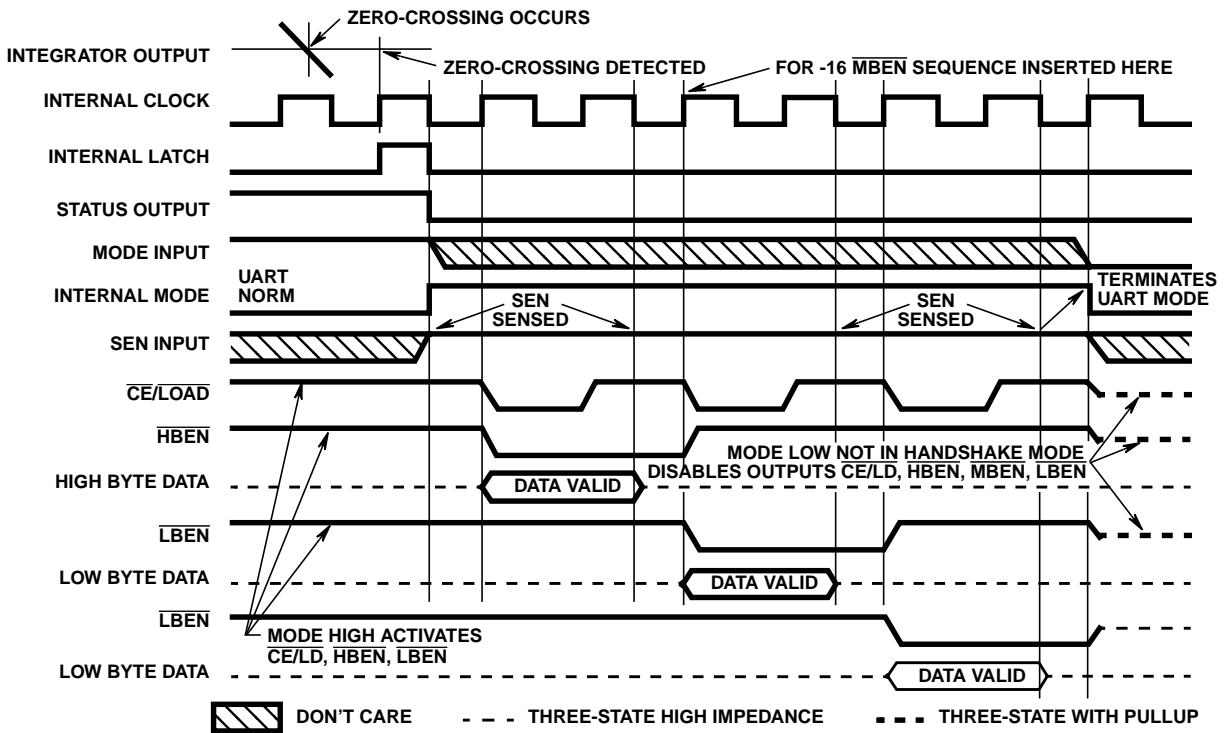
ZERO-CROSSING OCCURS

INTEGRATOR OUTPUT

ZERO-CROSSING DETECTED

FOR -16 $\overline{\text{MBEN}}$ SEQUENCE INSERTED HERE

INTERNAL CLOCK

INTERNAL LATCH

STATUS OUTPUT

MODE INPUT

UART NORM

INTERNAL MODE

TERMINATES UART MODE

SEN SENSED

SEN SENSED

SEN INPUT

$\overline{\text{CE}}/\overline{\text{LOAD}}$

$\overline{\text{HBEN}}$

MODE LOW NOT IN HANDSHAKE MODE DISABLES OUTPUTS $\overline{\text{CE}}/\overline{\text{LD}}$, $\overline{\text{HBEN}}$, $\overline{\text{MBEN}}$, $\overline{\text{LBEN}}$

HIGH BYTE DATA

DATA VALID

$\overline{\text{LBEN}}$

LOW BYTE DATA

DATA VALID

$\overline{\text{LBEN}}$

MODE HIGH ACTIVATES $\overline{\text{CE}}/\overline{\text{LD}}$, $\overline{\text{HBEN}}$, $\overline{\text{LBEN}}$

LOW BYTE DATA

DATA VALID

DON'T CARE

THREE-STATE HIGH IMPEDANCE

THREE-STATE WITH PULLUP